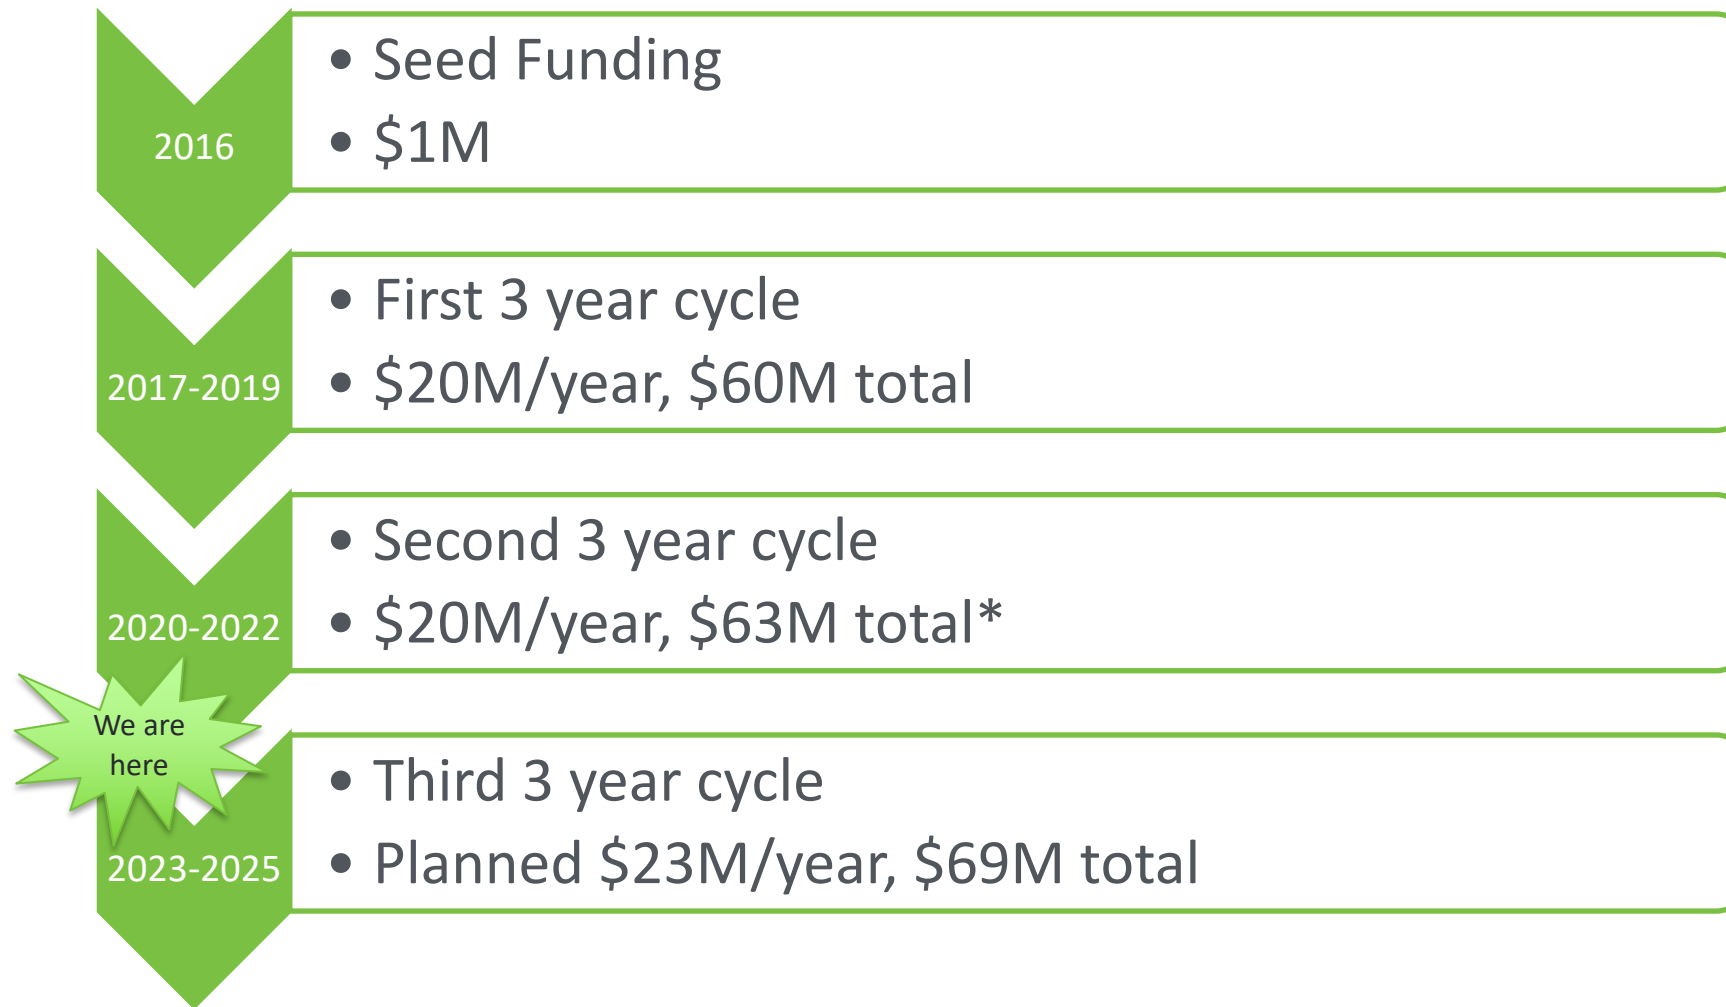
2016

- Seed Funding
- \$1M

2017-2019

- First 3 year cycle
- \$20M/year, \$60M total

2020-2022

- Second 3 year cycle
- \$20M/year, \$63M total*

We are here

2023-2025

- Third 3 year cycle
- Planned \$23M/year, \$69M total